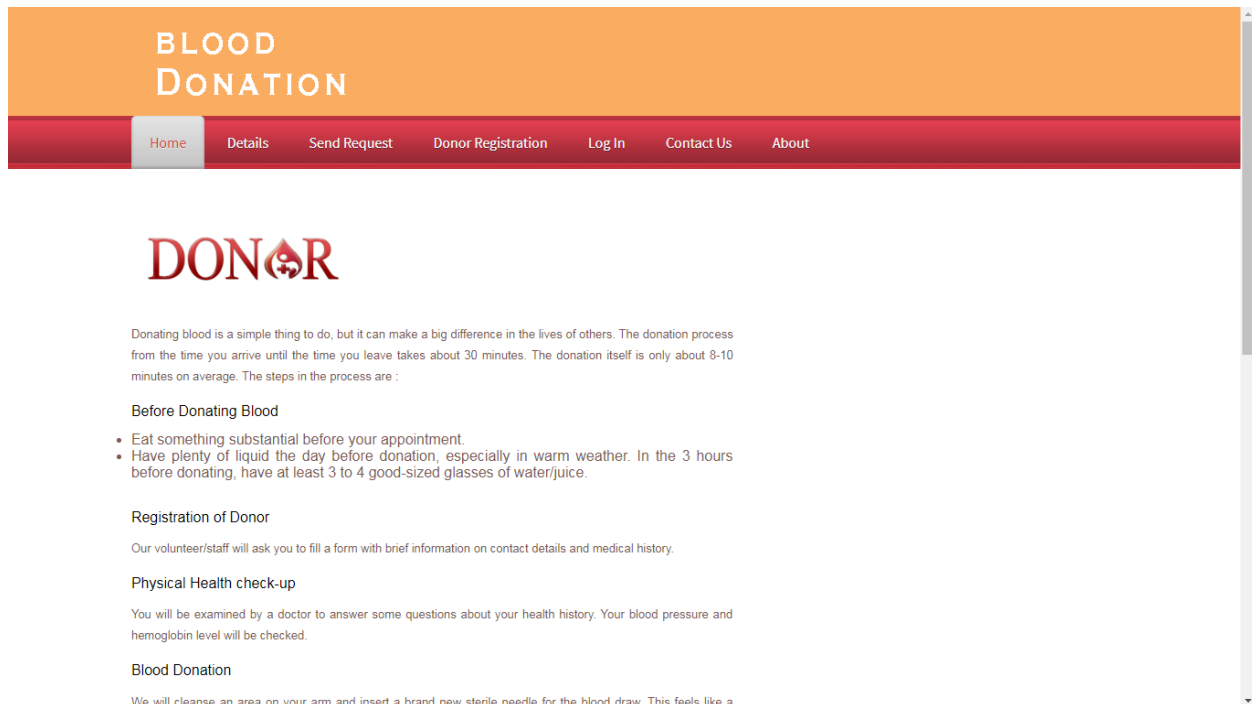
BLOOD
DONATION

Home Details Send Request Donor Registration Log In Contact Us About

DONOR

Donating blood is a simple thing to do, but it can make a big difference in the lives of others. The donation process from the time you arrive until the time you leave takes about 30 minutes. The donation itself is only about 8-10 minutes on average. The steps in the process are :

Before Donating Blood

- Eat something substantial before your appointment.
- Have plenty of liquid the day before donation, especially in warm weather. In the 3 hours before donating, have at least 3 to 4 good-sized glasses of water/juice.

Registration of Donor

Our volunteer/staff will ask you to fill a form with brief information on contact details and medical history.

Physical Health check-up

You will be examined by a doctor to answer some questions about your health history. Your blood pressure and hemoglobin level will be checked.

Blood Donation

We will cleanse an area on your arm and insert a brand new sterile needle for the blood draw. This feels like a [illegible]